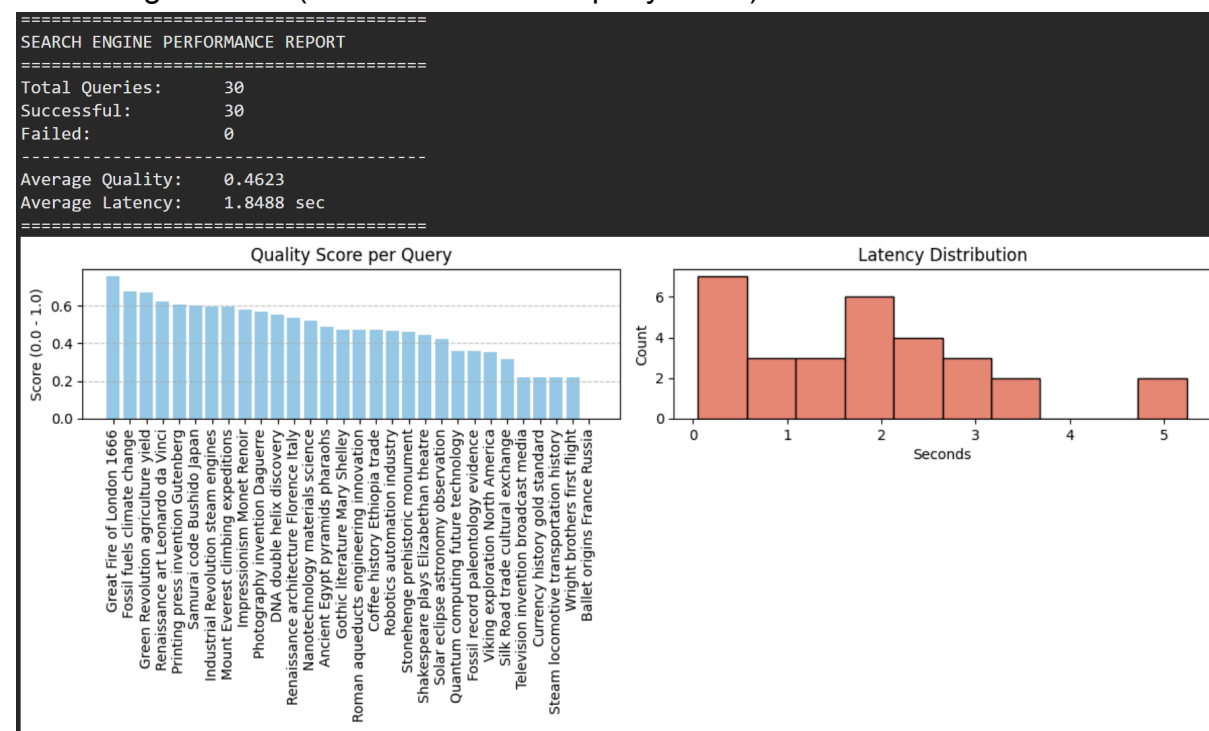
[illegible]

========================================
SEARCH ENGINE PERFORMANCE REPORT
========================================
Total Queries: 30
Successful: 30
Failed: 0
----------------------------------------
Average Quality: 0.4623
Average Latency: 1.8488 sec
========================================

Quality Score per Query

Score (0.0 - 1.0)

0.0
0.2
0.4
0.6

Great Fire of London 1666
Fossil fuels climate change
Green Revolution agriculture yield
Renaissance art Leonardo da Vinci
Printing press invention Gutenberg
Samurai code Bushido Japan
Industrial Revolution steam engines
Mount Everest climbing expeditions
Impressionism Monet Renoir
Photography invention Daguerre
DNA double helix discovery
Renaissance architecture Florence Italy
Nanotechnology materials science
Ancient Egypt pyramids pharaohs
Gothic literature Mary Shelley
Roman aqueducts engineering innovation
Coffee history Ethiopia trade
Robotics automation industry
Stonehenge prehistoric monument
Shakespeare plays Elizabethan theatre
Solar eclipse astronomy observation
Quantum computing future technology
Fossil record paleontology evidence
Viking exploration North America
Silk Road trade cultural exchange
Television invention broadcast media
Currency history gold standard
Steam locomotive transportation history
Wright brothers first flight
Ballet origins France Russia

Latency Distribution

Count

0
2
4
6

0 1 2 3 4 5
Seconds